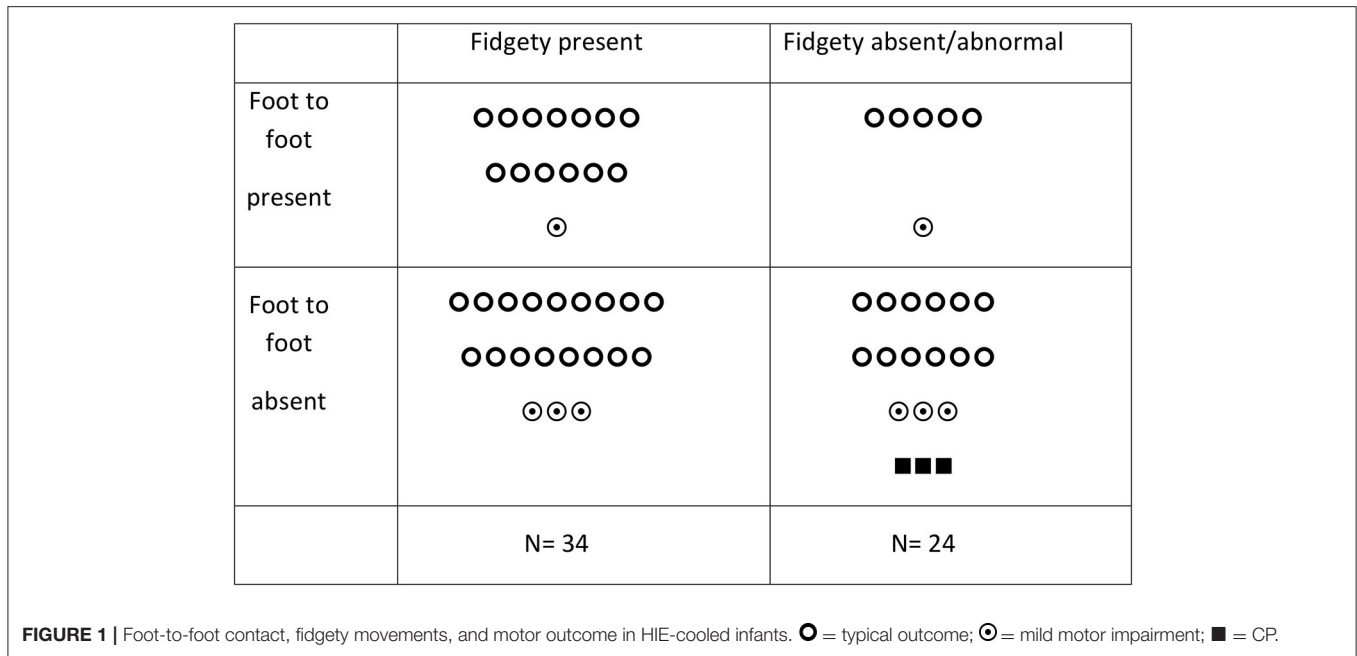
| | Fidgety present | Fidgety absent/abnormal |
|---|---|---|
| Foot to foot present | OOOOOOO OOOOOO ⊙ | OOOOO ⊙ |
| Foot to foot absent | OOOOOOOOO OOOOOOOO ⊙⊙⊙ | OOOOOO OOOOOO ⊙⊙⊙ ■■■ |
| | N= 34 | N= 24 |

**FIGURE 1 |** Foot-to-foot contact, fidgety movements, and motor outcome in HIE-cooled infants. O = typical outcome; ⊙ = mild motor impairment; ■ = CP.